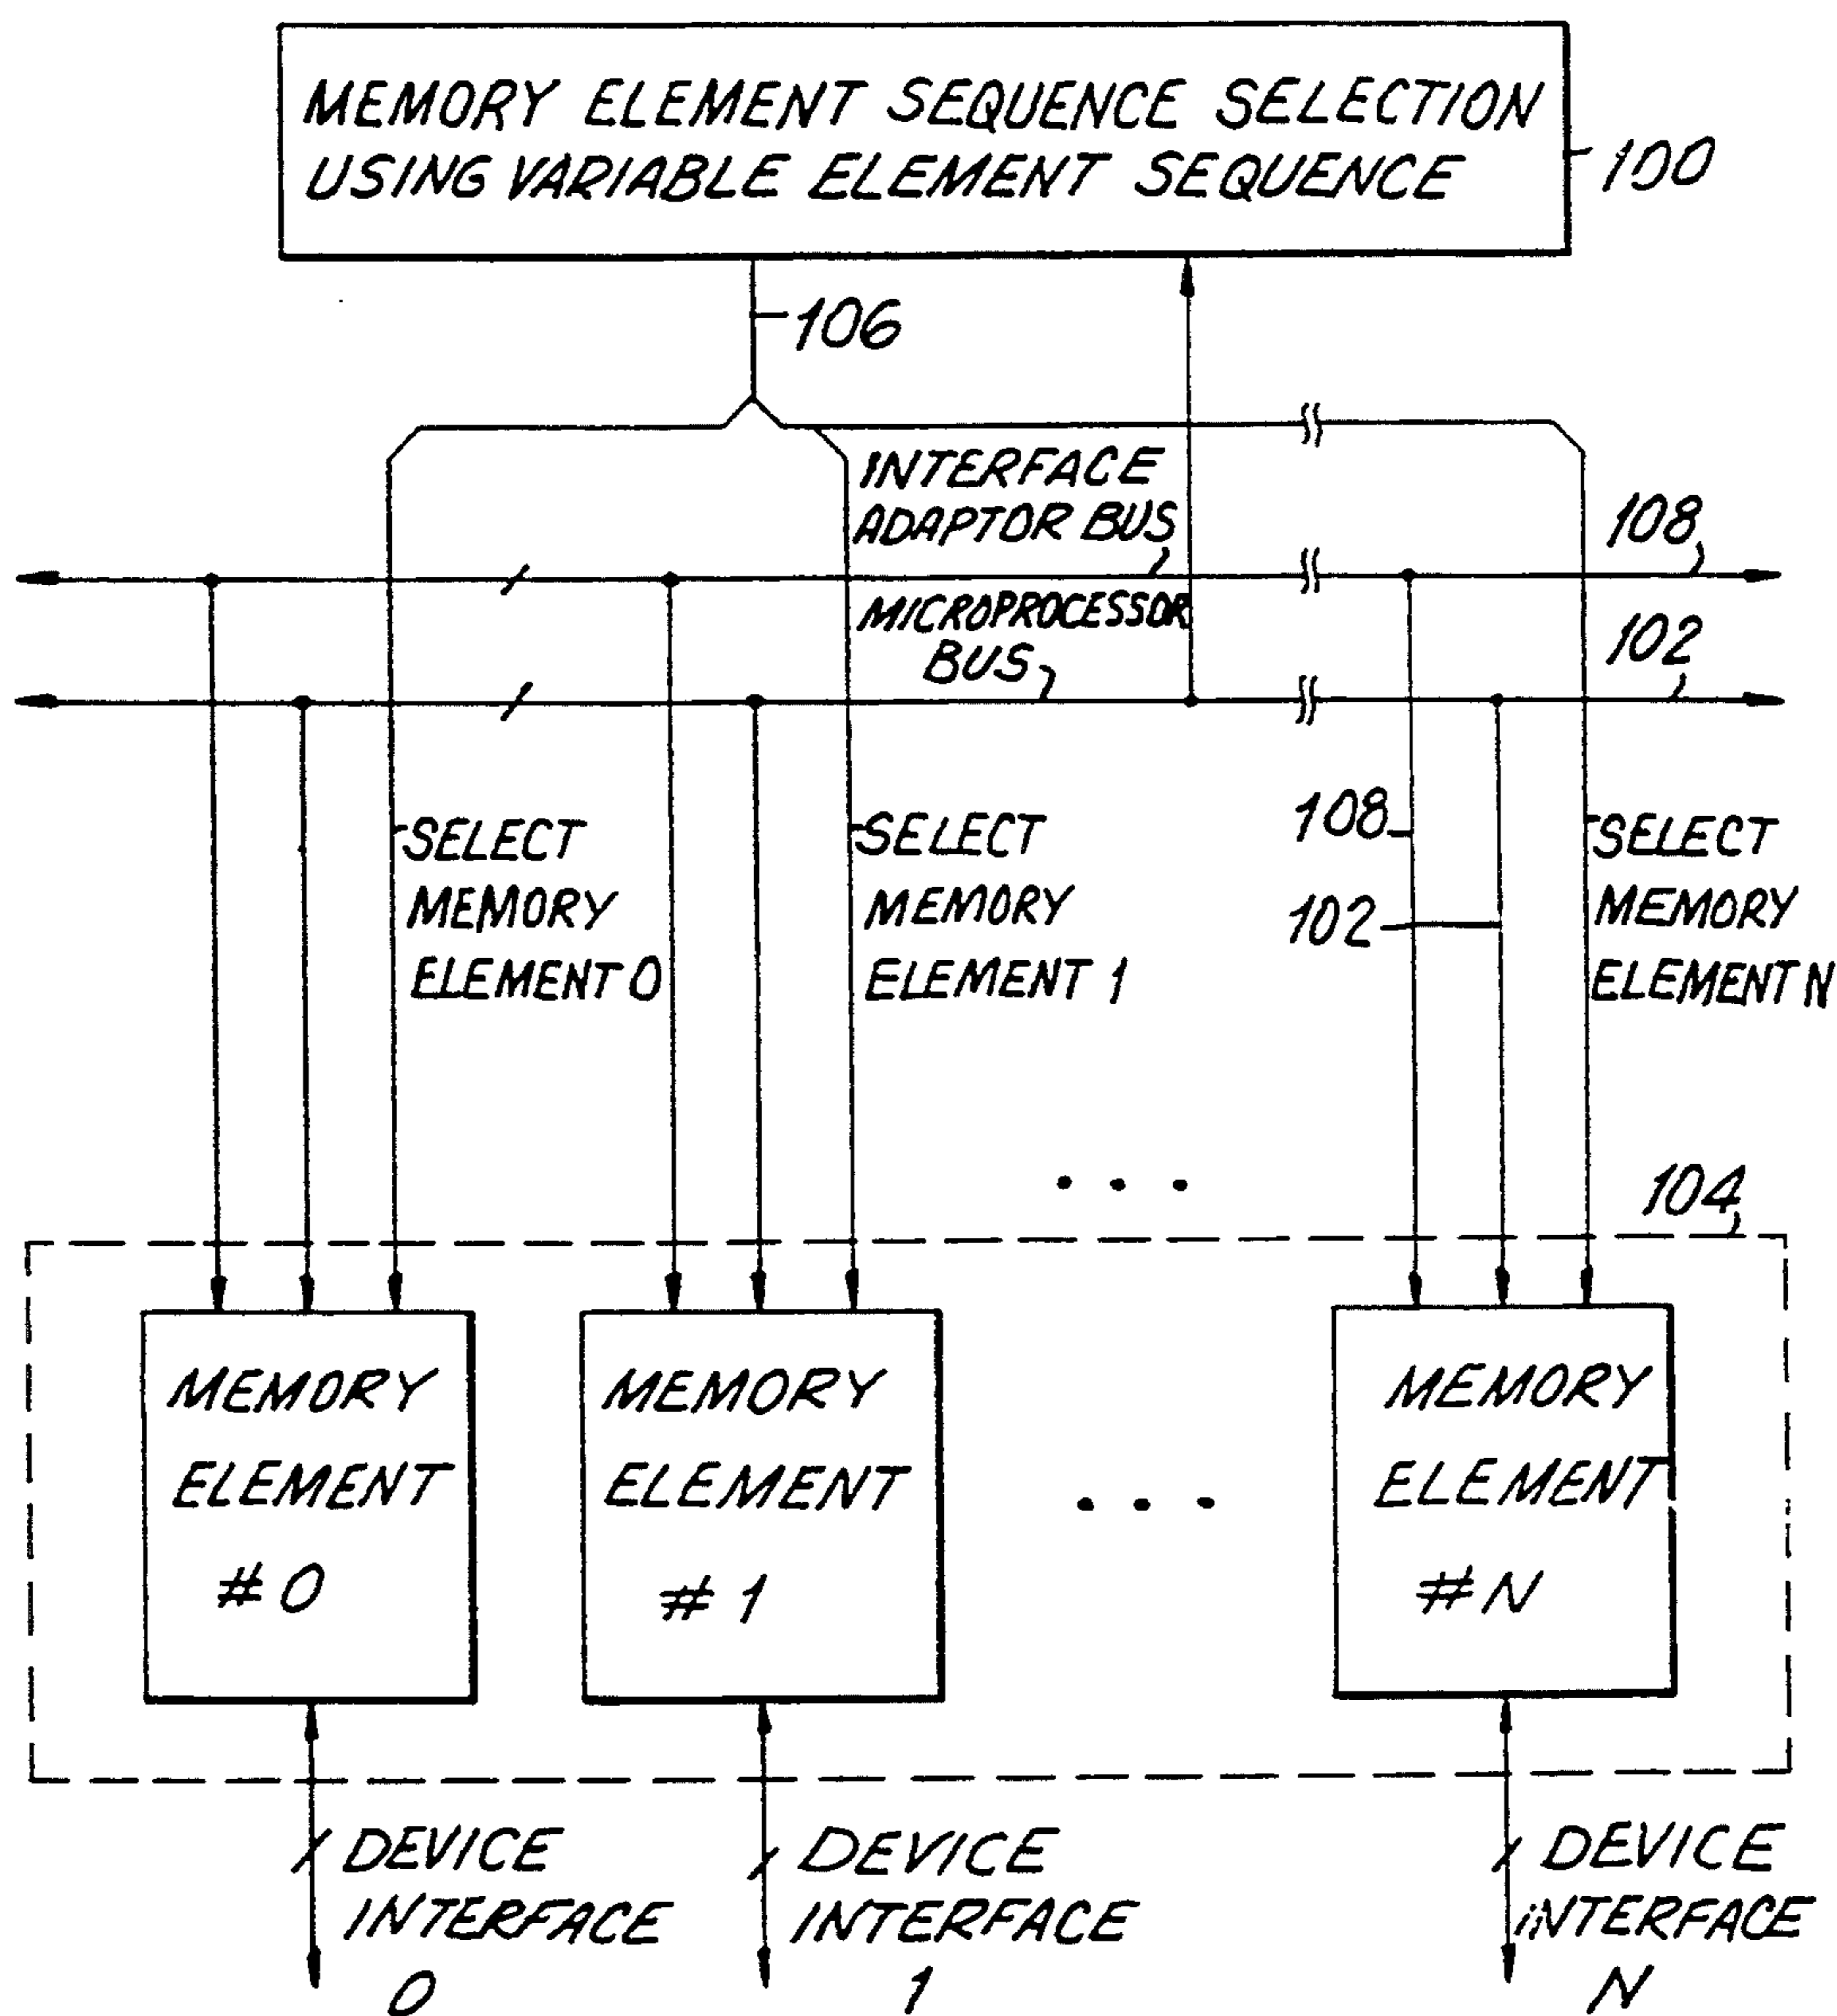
MEMORY ELEMENT SEQUENCE SELECTION USING VARIABLE ELEMENT SEQUENCE

100

106

INTERFACE ADAPTOR BUS

108

MICROPROCESSOR BUS

102

SELECT MEMORY ELEMENT 0

SELECT MEMORY ELEMENT 1

108

102

SELECT MEMORY ELEMENT N

. . .

104

MEMORY ELEMENT #0

MEMORY ELEMENT #1

. . .

MEMORY ELEMENT #N

DEVICE INTERFACE 0

DEVICE INTERFACE 1

DEVICE INTERFACE N